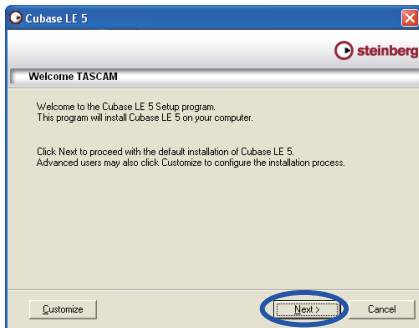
Cubase LE 5

steinberg

Welcome TASCAM

Welcome to the Cubase LE 5 Setup program.
This program will install Cubase LE 5 on your computer.

Click Next to proceed with the default installation of Cubase LE 5.
Advanced users may also click Customize to configure the installation process.

Customize

Next >

Cancel